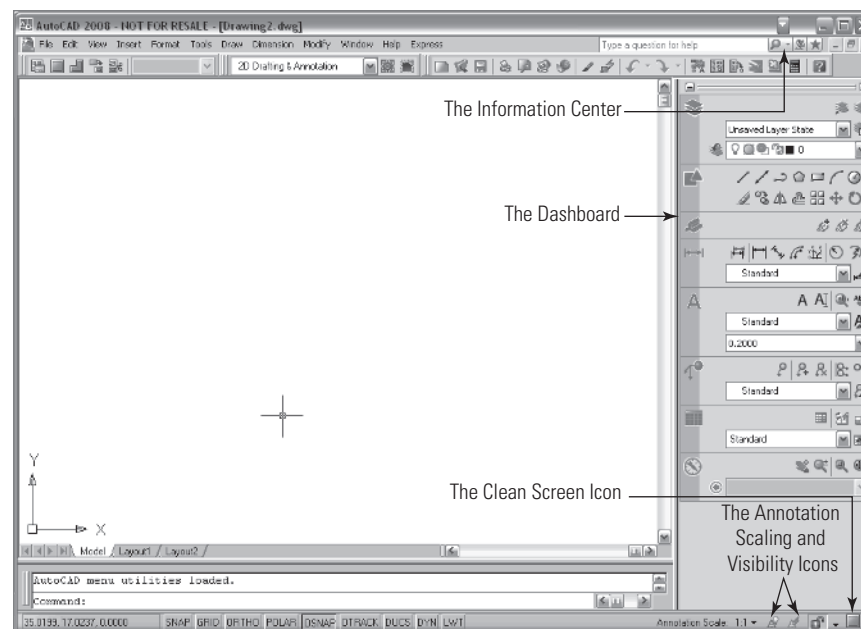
AutoCAD 2008 - NOT FOR RESALE - [Drawing2.dwg]

File Edit View Insert Format Tools Draw Dimension Modify Window Help Express

Type a question for help

2D Drafting & Annotation

The Information Center

Unsaved Layer State

0

The Dashboard

Standard

A A

Standard

0.2000

Standard

Standard

Y

X

Model / Layout1 / Layout2 /

The Clean Screen Icon

The Annotation Scaling and Visibility Icons

AutoCAD menu utilities loaded.

Command:

35.0199, 17.0237, 0.0000 SNAP GRID ORTHO POLAR OSNAP OTRACK DUCS DYN LWT

Annotation Scale: 1:1